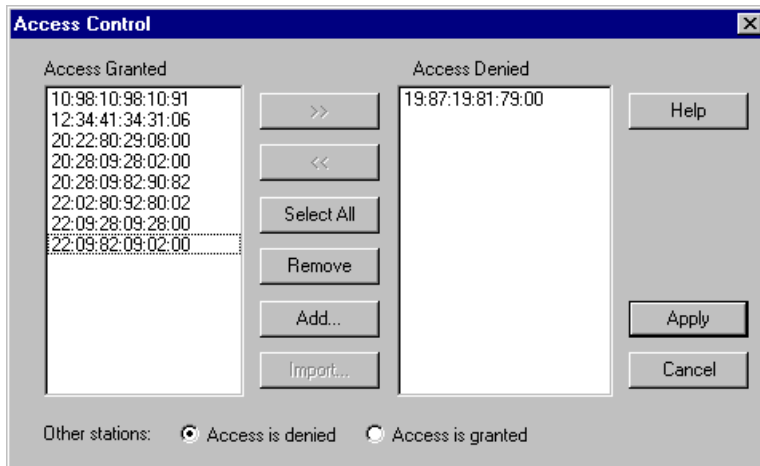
Access Control

Access Granted

10:98:10:98:10:91
12:34:41:34:31:06
20:22:80:29:08:00
20:28:09:28:02:00
20:28:09:82:90:82
22:02:80:92:80:02
22:09:28:09:28:00
22:09:82:09:02:00

>>

<<

Select All

Remove

Add...

Import...

Access Denied

19:87:19:81:79:00

Help

Apply

Cancel

Other stations: Access is denied Access is granted